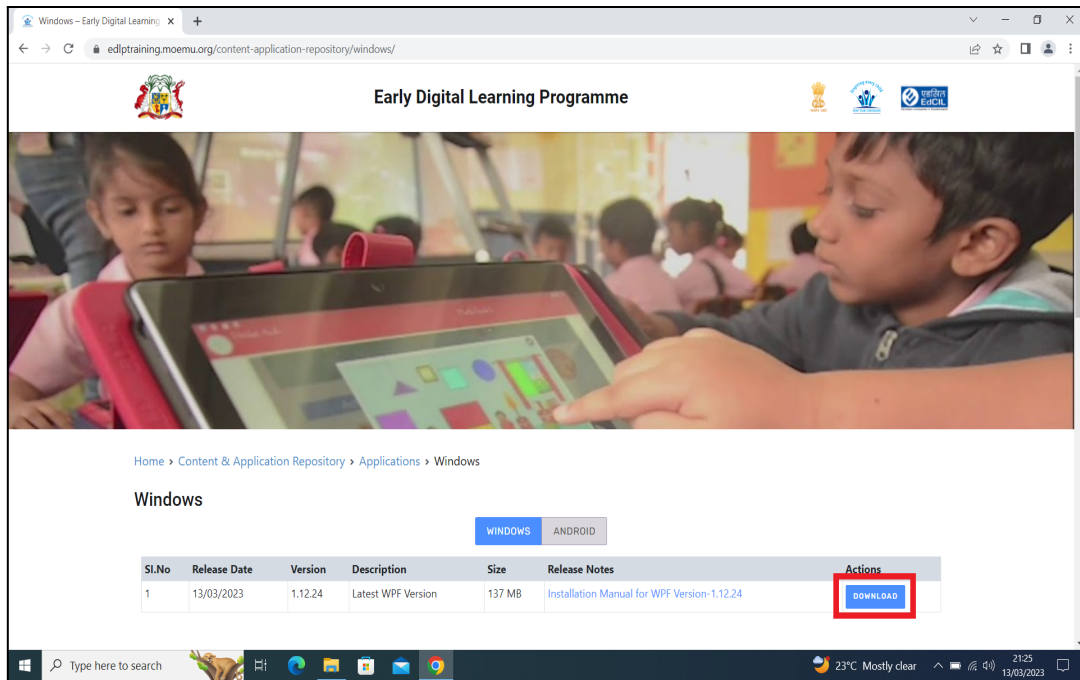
Windows – Early Digital Learning ×

edlptraining.moemu.org/content-application-repository/windows/

Early Digital Learning Programme

एडसिल EdCIL

Home › Content & Application Repository › Applications › Windows

Windows

WINDOWS ANDROID

| Sl.No | Release Date | Version | Description | Size | Release Notes | Actions |
|---|---|---|---|---|---|---|
| 1 | 13/03/2023 | 1.12.24 | Latest WPF Version | 137 MB | Installation Manual for WPF Version-1.12.24 | DOWNLOAD |

Type here to search

23°C Mostly clear

21:25
13/03/2023